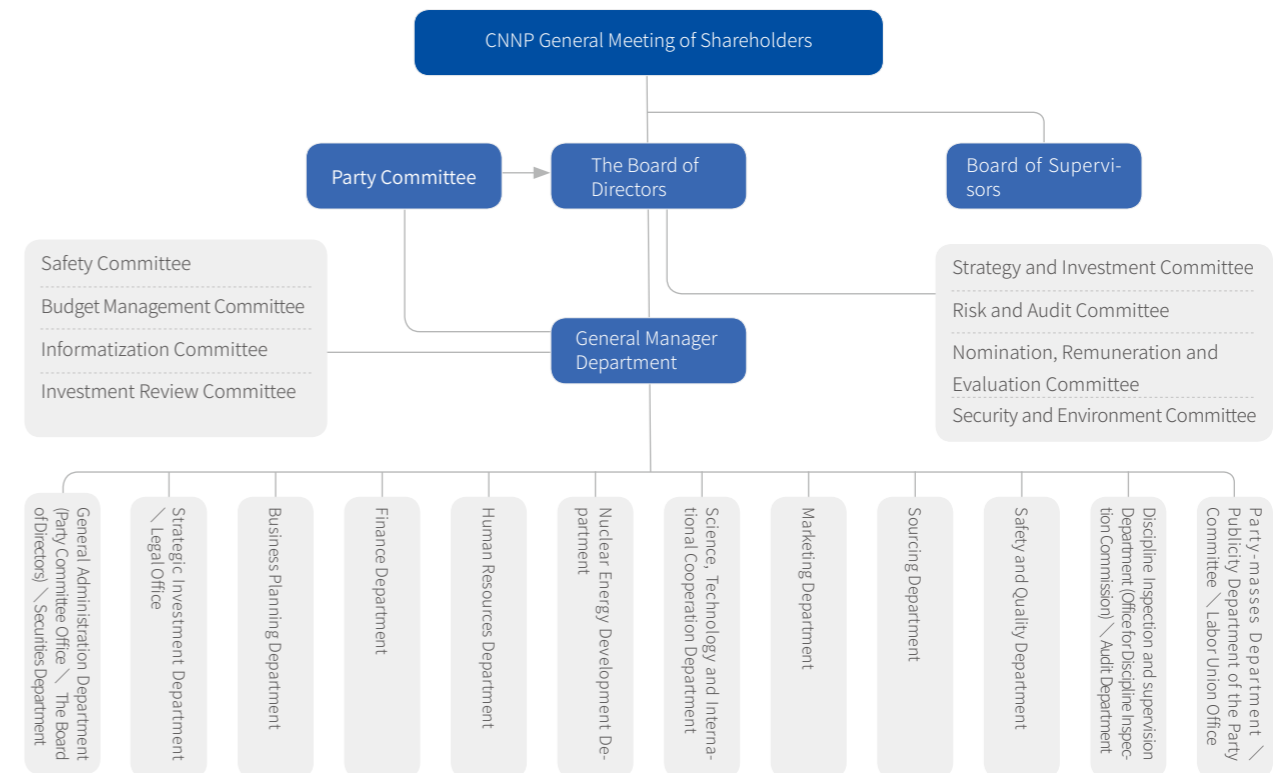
CNNP General Meeting of Shareholders

Party Committee

The Board of Directors

Board of Supervisors

Safety Committee

Budget Management Committee

Informatization Committee

Investment Review Committee

Strategy and Investment Committee

Risk and Audit Committee

Nomination, Remuneration and Evaluation Committee

Security and Environment Committee

General Manager Department

General Administration Department (Party Committee Office ╲ The Board of Directors) ╲ Securities Department

Strategic Investment Department ╲ Legal Office

Business Planning Department

Finance Department

Human Resources Department

Nuclear Energy Development Department

Science, Technology and International Cooperation Department

Marketing Department

Sourcing Department

Safety and Quality Department

Discipline Inspection and supervision Department (Office for Discipline Inspection Commission) ╲ Audit Department

Party-masses Department ╲ Publicity Department of the Party Committee ╲ Labor Union Office